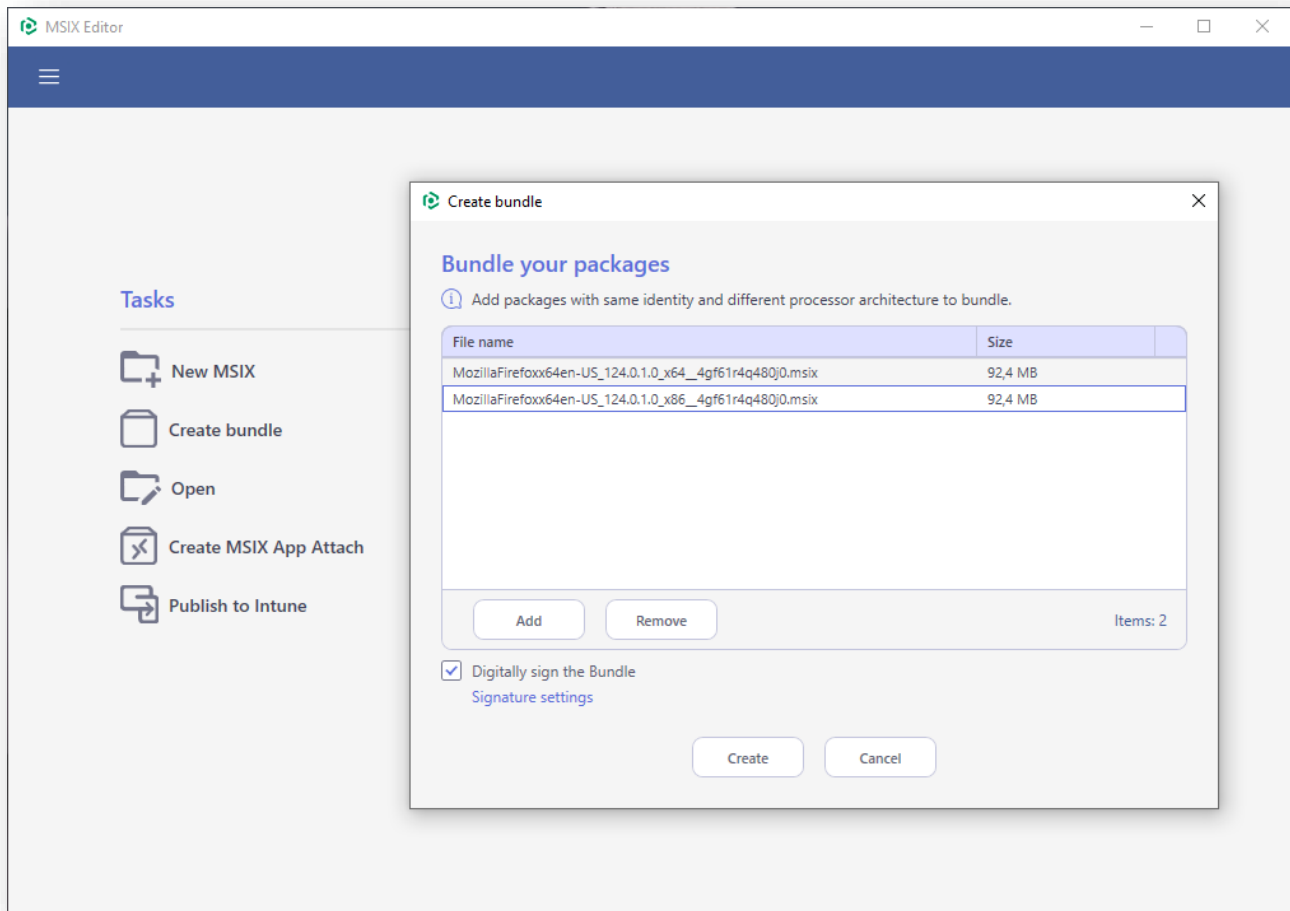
MSIX Editor

Tasks

New MSIX

Create bundle

Open

Create MSIX App Attach

Publish to Intune

Create bundle

Bundle your packages

Add packages with same identity and different processor architecture to bundle.

| File name | Size |
|---|---|
| MozillaFirefoxx64en-US_124.0.1.0_x64__4gf61r4q480j0.msix | 92,4 MB |
| MozillaFirefoxx64en-US_124.0.1.0_x86__4gf61r4q480j0.msix | 92,4 MB |

Add

Remove

Items: 2

Digitally sign the Bundle

Signature settings

Create

Cancel